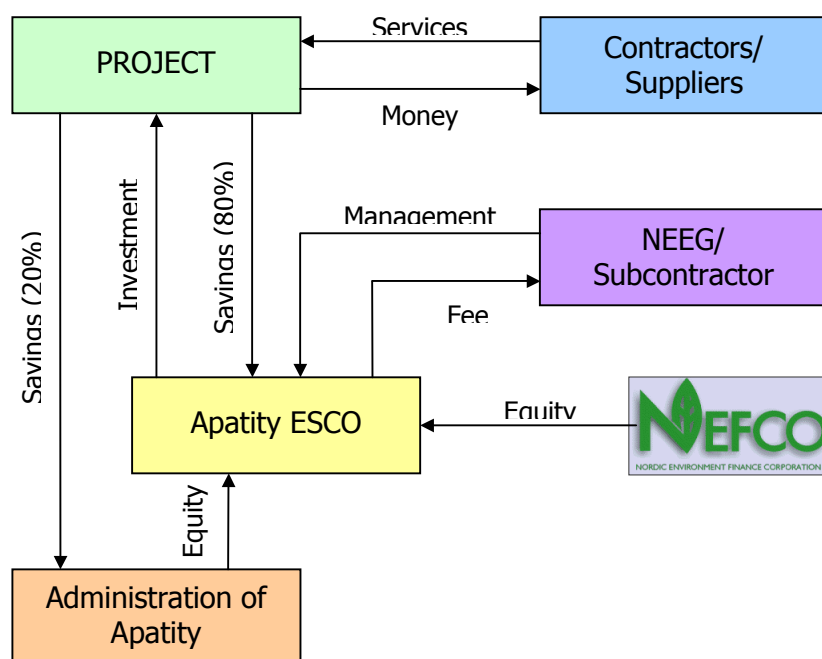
PROJECT

Services

Contractors/ Suppliers

Money

Savings (20%)

Investment

Savings (80%)

Management

NEEG/ Subcontractor

Fee

Apatity ESCO

Equity

NEFCO
NORDIC ENVIRONMENT FINANCE CORPORATION

Equity

Administration of Apatity